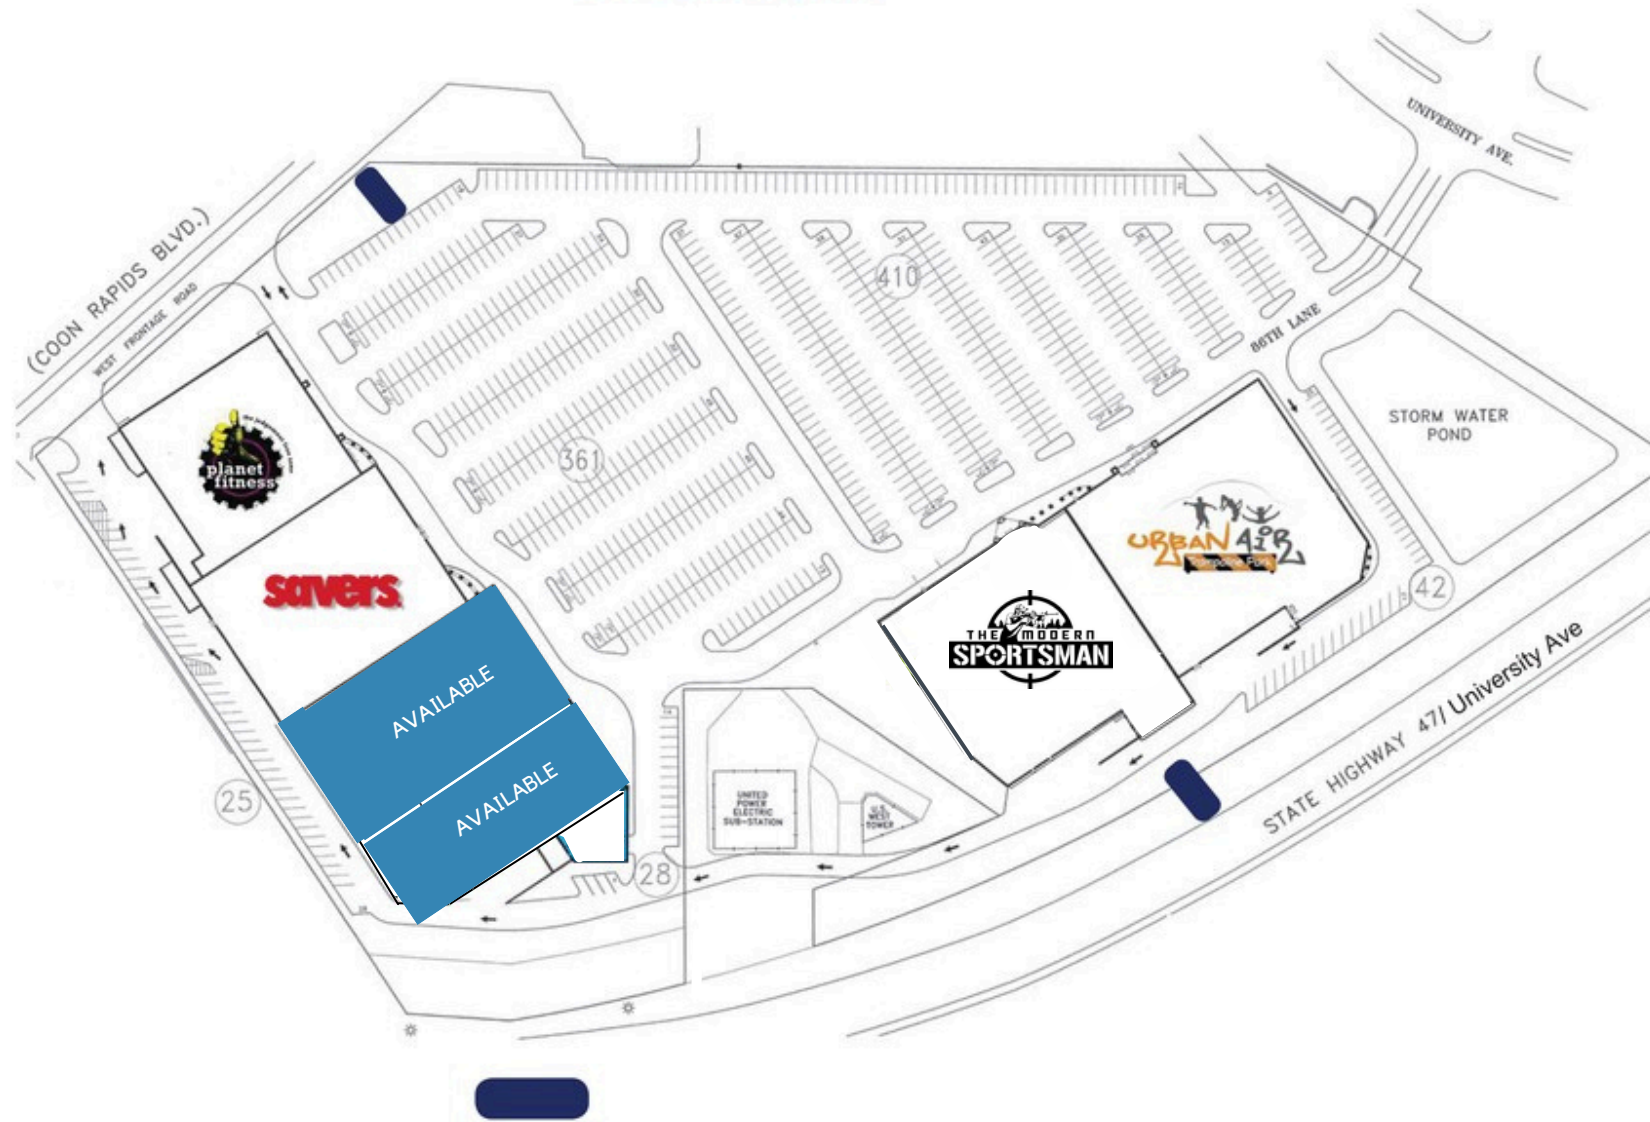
(COON RAPIDS BLVD.)

WEST FRONTAGE ROAD

UNIVERSITY AVE.

410

361

89TH LANE

STORM WATER POND

planet fitness

savers

URBAN AIR
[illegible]

42

THE MODERN SPORTSMAN

AVAILABLE

AVAILABLE

25

28

UNITED POWER ELECTRIC SUB-STATION

U.S. WEST TOWER

STATE HIGHWAY 47/ University Ave